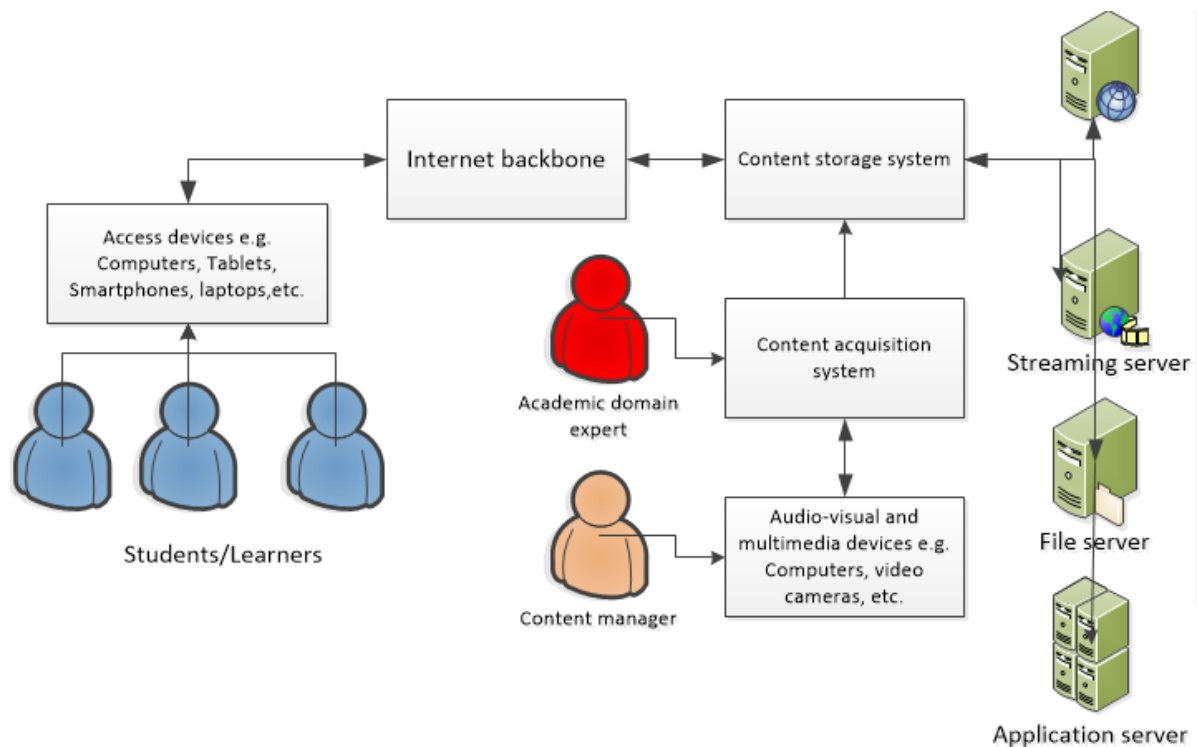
Internet backbone

Content storage system

Access devices e.g. Computers, Tablets, Smartphones, laptops,etc.

Content acquisition system

Academic domain expert

Streaming server

File server

Audio-visual and multimedia devices e.g. Computers, video cameras, etc.

Students/Learners

Content manager

Application server